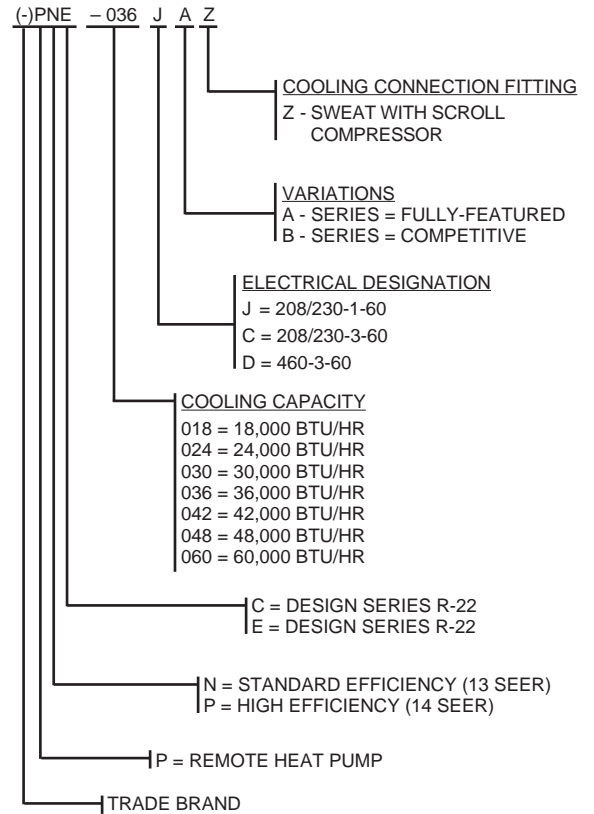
(-)PNE – 036 J A Z

COOLING CONNECTION FITTING
Z - SWEAT WITH SCROLL COMPRESSOR

VARIATIONS
A - SERIES = FULLY-FEATURED
B - SERIES = COMPETITIVE

ELECTRICAL DESIGNATION
J = 208/230-1-60
C = 208/230-3-60
D = 460-3-60

COOLING CAPACITY
018 = 18,000 BTU/HR
024 = 24,000 BTU/HR
030 = 30,000 BTU/HR
036 = 36,000 BTU/HR
042 = 42,000 BTU/HR
048 = 48,000 BTU/HR
060 = 60,000 BTU/HR

C = DESIGN SERIES R-22
E = DESIGN SERIES R-22

N = STANDARD EFFICIENCY (13 SEER)
P = HIGH EFFICIENCY (14 SEER)

P = REMOTE HEAT PUMP

TRADE BRAND